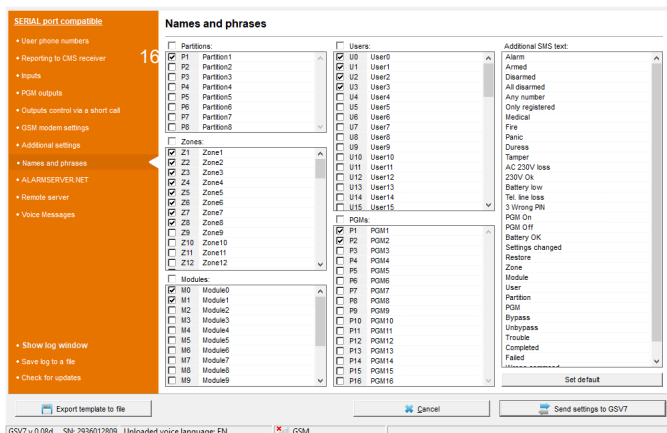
SERIAL port compatible

• User phone numbers
• Reporting to CMS receiver
• Inputs
• PGM outputs
• Outputs control via a short call
• GSM modem settings
• Additional settings
• Names and phrases
• ALARMSERVER.NET
• Remote server
• Voice Messages

16

• Show log window
• Save log to a file
• Check for updates

Names and phrases

Partitions:
P1 Partition1
P2 Partition2
P3 Partition3
P4 Partition4
P5 Partition5
P6 Partition6
P7 Partition7
P8 Partition8

Zones:
Z1 Zone1
Z2 Zone2
Z3 Zone3
Z4 Zone4
Z5 Zone5
Z6 Zone6
Z7 Zone7
Z8 Zone8
Z9 Zone9
Z10 Zone10
Z11 Zone11
Z12 Zone12

Modules:
M0 Module0
M1 Module1
M2 Module2
M3 Module3
M4 Module4
M5 Module5
M6 Module6
M7 Module7
M8 Module8
M9 Module9

Users:
U0 User0
U1 User1
U2 User2
U3 User3
U4 User4
U5 User5
U6 User6
U7 User7
U8 User8
U9 User9
U10 User10
U11 User11
U12 User12
U13 User13
U14 User14
U15 User15

PGMs:
P1 PGM1
P2 PGM2
P3 PGM3
P4 PGM4
P5 PGM5
P6 PGM6
P7 PGM7
P8 PGM8
P9 PGM9
P10 PGM10
P11 PGM11
P12 PGM12
P13 PGM13
P14 PGM14
P15 PGM15
P16 PGM16

Additional SMS text:
Alarm
Armed
Disarmed
All disarmed
Any number
Only registered
Medical
Fire
Panic
Duress
Tamper
AC 230V loss
230V Ok
Battery low
Tel. line loss
3 Wrong PIN
PGM On
PGM Off
Battery OK
Settings changed
Restore
Zone
Module
User
Partition
PGM
Bypass
Unbypass
Trouble
Completed
Failed
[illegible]

Set default

Export template to file
Cancel
Send settings to GSV7

GSV7 v.0.8d SN: 2936012809 Uploaded voice language: EN GSM